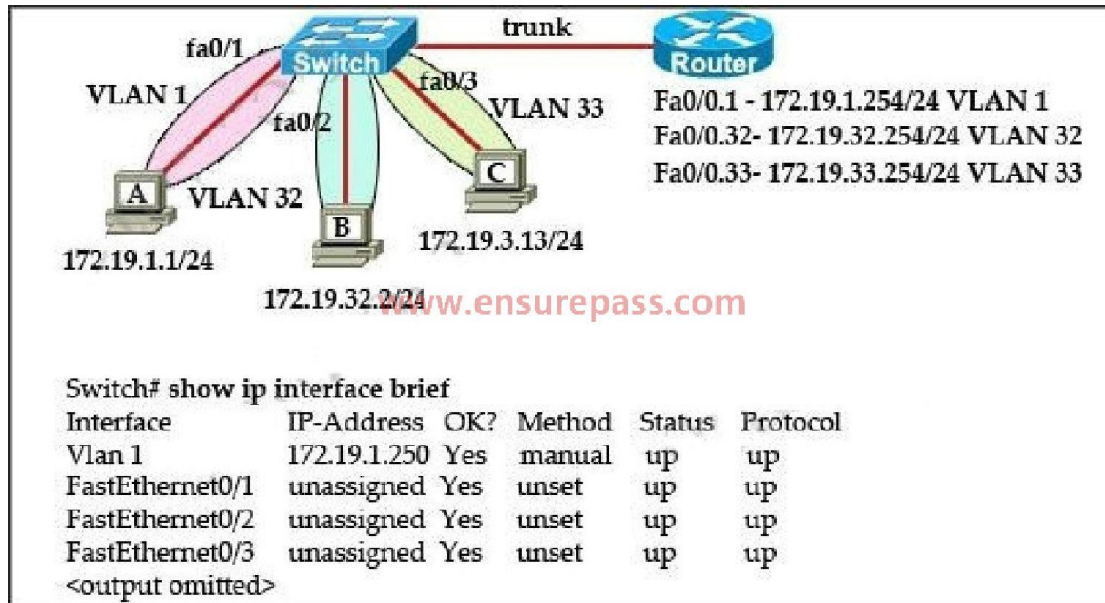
trunk

Switch

Router

fa0/1

VLAN 1

fa0/2

fa0/3

VLAN 33

VLAN 32

A

B

C

Fa0/0.1 - 172.19.1.254/24 VLAN 1
Fa0/0.32- 172.19.32.254/24 VLAN 32
Fa0/0.33- 172.19.33.254/24 VLAN 33

172.19.1.1/24

172.19.32.2/24

172.19.3.13/24

www.ensurepass.com

Switch# show ip interface brief

| Interface | IP-Address | OK? | Method | Status | Protocol |
|---|---|---|---|---|---|
| Vlan 1 | 172.19.1.250 | Yes | manual | up | up |
| FastEthernet0/1 | unassigned | Yes | unset | up | up |
| FastEthernet0/2 | unassigned | Yes | unset | up | up |
| FastEthernet0/3 | unassigned | Yes | unset | up | up |

<output omitted>